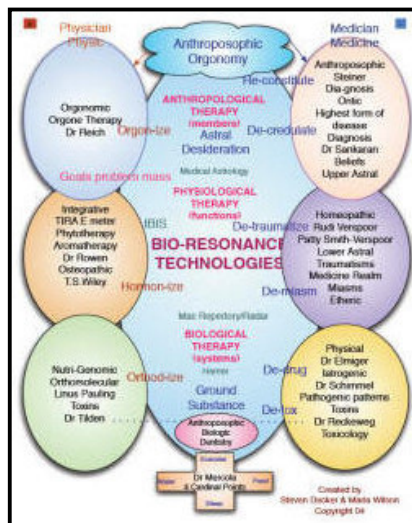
Physician
Physic

Anthroposophic
Orgonomy

Medician
Medicine

Re-constitute

ANTHROPOLOGICAL THERAPY (members)
Astral
Desideration

Orgonomic
Orgone Therapy
Dr Reich

Orgon-ize

De-credulate

Anthroposophic
Steiner
Dia-gnosis
Ontic
Highest form of disease
Diagnosis
Dr Sankaran
Beliefs
Upper Astral

Medical Astrology

Goals problem mass

PHYSIOLOGICAL THERAPY (functions)

Integrative
TIRA E meter
Phytotherapy
Aromatherapy
Dr Rowen
Osteopathic
T.S.Wiley

IBIS

De-traumatize

BIO-RESONANCE TECHNOLOGIES

Homeopathic
Rudi Verspoor
Patty Smith-Verspoor
Lower Astral
Traumatisms
Medicine Realm
Miasms
Etheric

Hormon-ize

De-miasm

Mat Repertory/Radar

BIOLOGICAL THERAPY (systems)

Nutri-Genomic
Orthomolecular
Linus Pauling
Toxins
Dr Tilden

Orthod-ize

Ground
Substance

De-drug

Physical
Dr Elmiger
Iatrogenic
Dr Schimmel
Pathogenic patterns
Toxins
Dr Reckeweg
Toxicology

De-tox

Anthroposophic
Biologic
Dentistry

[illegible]
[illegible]
Dr Mercola
& Cardinal Points
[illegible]
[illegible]

Created by
Steven Decker & Maria Wilson
Copyright 04